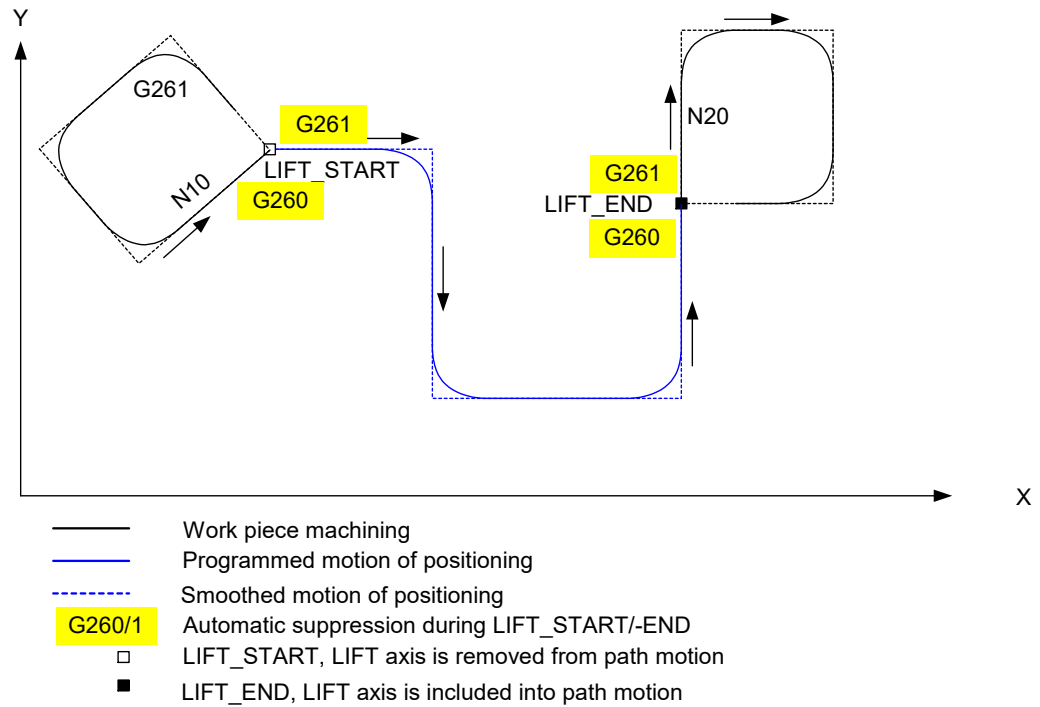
Y

G261

G261

LIFT_START

N10

G260

N20

G261

LIFT_END

G260

X

Work piece machining

Programmed motion of positioning

Smoothed motion of positioning

G260/1 Automatic suppression during LIFT_START/-END

LIFT_START, LIFT axis is removed from path motion

LIFT_END, LIFT axis is included into path motion